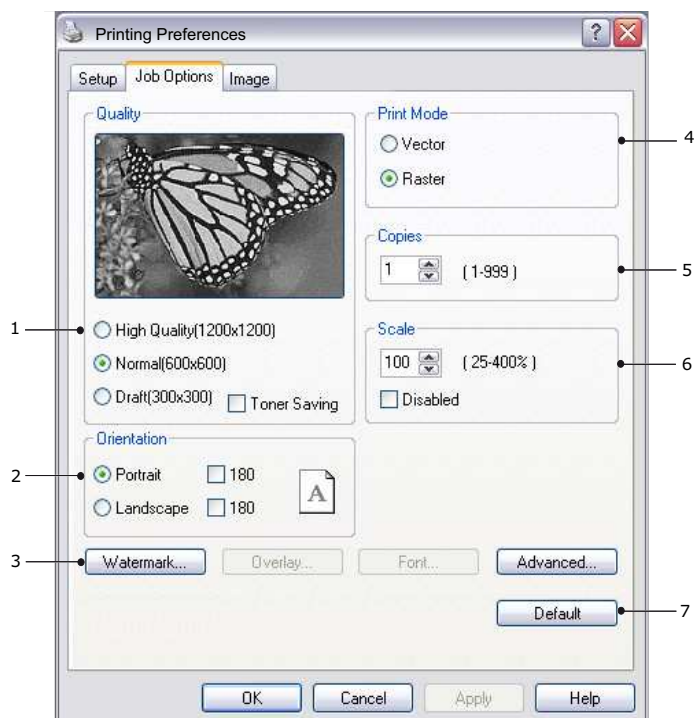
Printing Preferences

Setup | Job Options | Image

Quality

1 High Quality(1200x1200)

Normal(600x600)

Draft(300x300) Toner Saving

Orientation

2 Portrait 180

Landscape 180

A

Print Mode

Vector 4

Raster

Copies

1 (1-999) 5

Scale

100 (25-400%) 6

Disabled

3 Watermark... Overlay... Font... Advanced...

Default 7

OK Cancel Apply Help